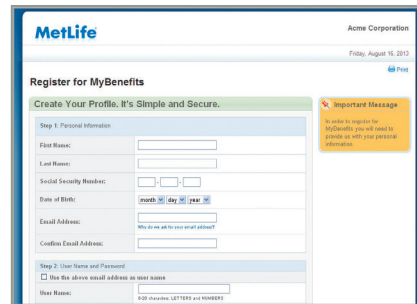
MetLife

Acme Corporation

Friday, August 16, 2012

Print

Register for MyBenefits

Create Your Profile. It's Simple and Secure.

Step 1: Personal Information

First Name:

Last Name:

Social Security Number:

Date of Birth: month day year

Email Address:

Why do we ask for your email address?

Confirm Email Address:

Step 2: User Name and Password

Use the above email address as user name

User Name:

6-20 characters, LETTERS and NUMBERS

Important Message

In order to register for MyBenefits you will need to provide us with your personal information.